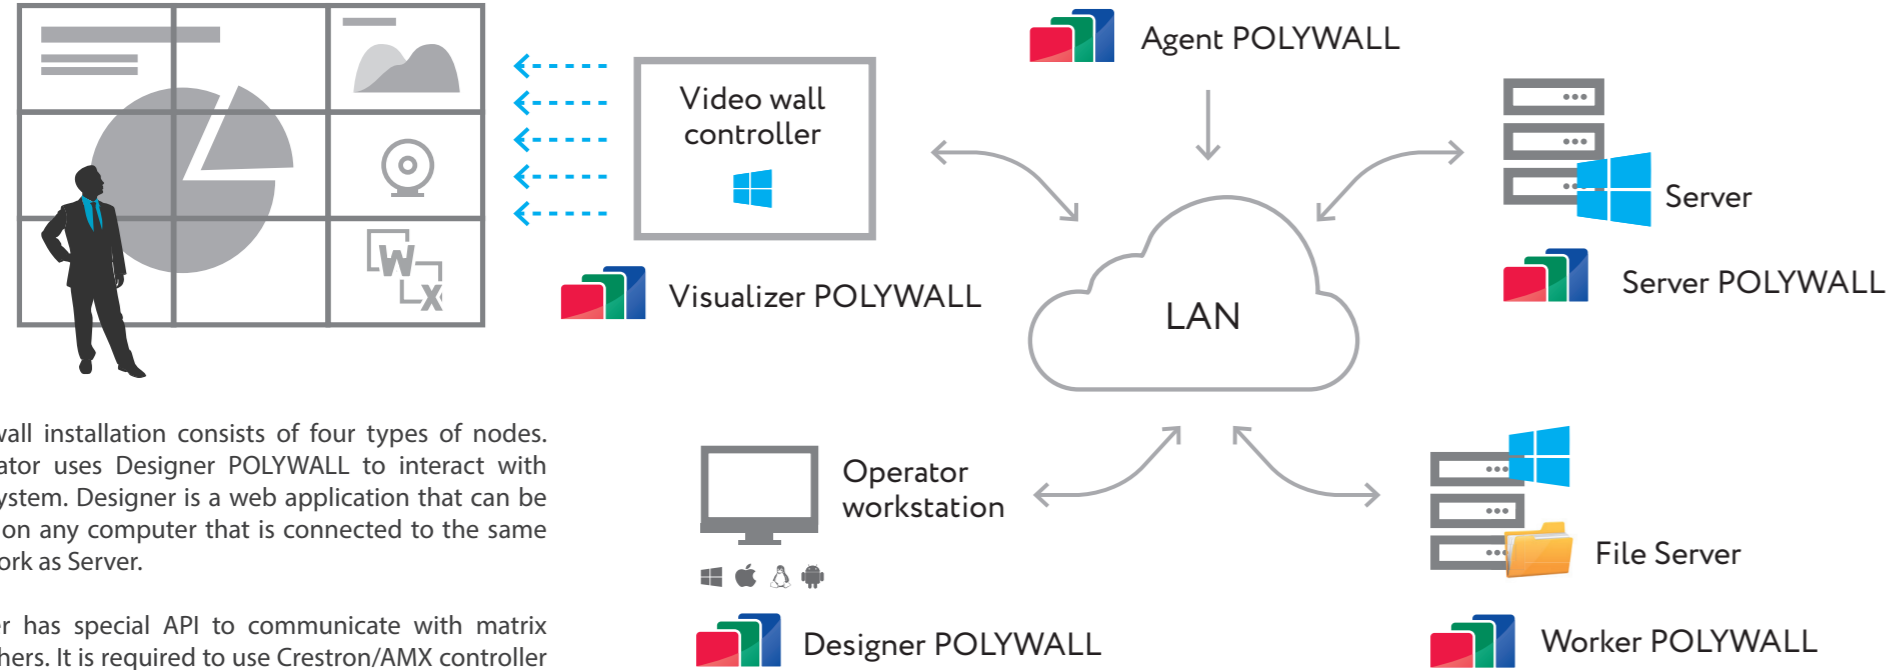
Video wall controller

Agent POLYWALL

Server

Server POLYWALL

Visualizer POLYWALL

LAN

Operator workstation

File Server

Designer POLYWALL

Worker POLYWALL

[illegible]wall installation consists of four types of nodes. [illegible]ator uses Designer POLYWALL to interact with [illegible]ystem. Designer is a web application that can be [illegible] on any computer that is connected to the same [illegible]ork as Server.

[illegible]r has special API to communicate with matrix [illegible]hers. It is required to use Crestron/AMX controller